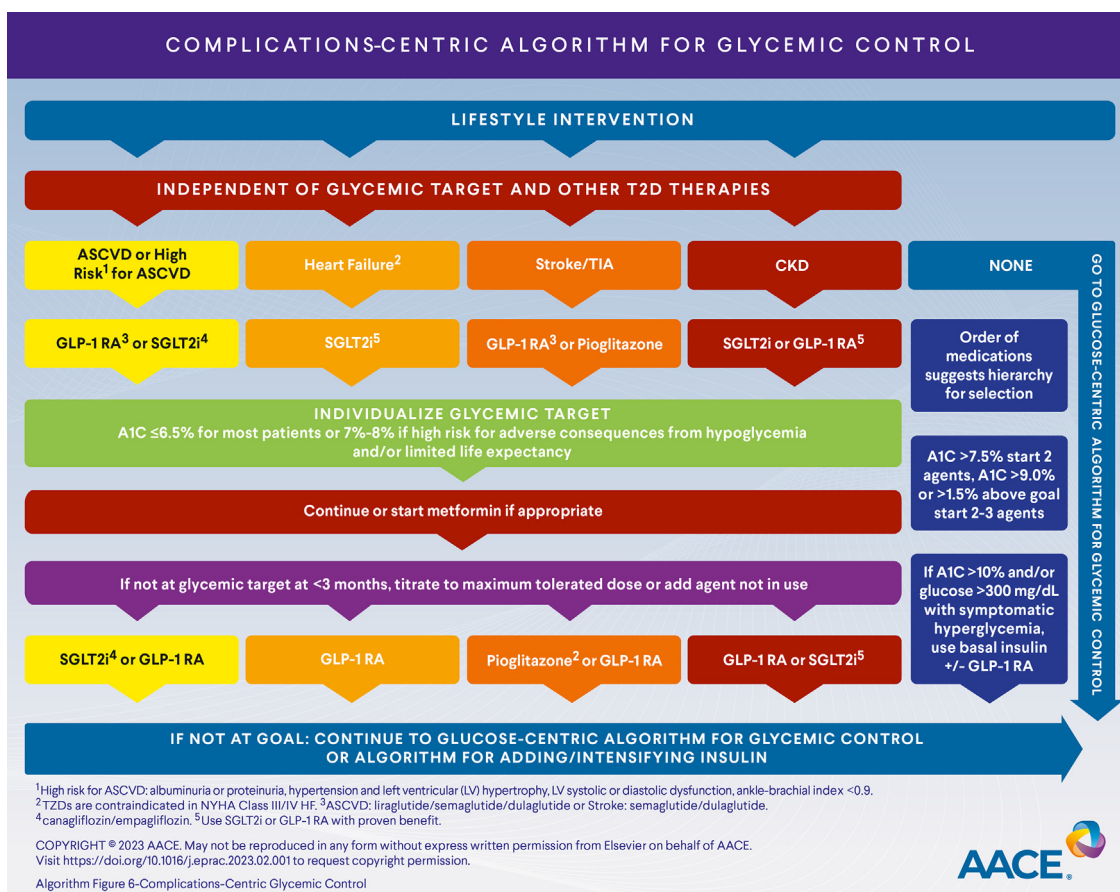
COMPLICATIONS-CENTRIC ALGORITHM FOR GLYCEMIC CONTROL

LIFESTYLE INTERVENTION

INDEPENDENT OF GLYCEMIC TARGET AND OTHER T2D THERAPIES

ASCVD or High Risk$^1$ for ASCVD

Heart Failure$^2$

Stroke/TIA

CKD

NONE

GO TO GLUCOSE-CENTRIC ALGORITHM FOR GLYCEMIC CONTROL

GLP-1 RA$^3$ or SGLT2i$^4$

SGLT2i$^5$

GLP-1 RA$^3$ or Pioglitazone

SGLT2i or GLP-1 RA$^5$

Order of medications suggests hierarchy for selection

INDIVIDUALIZE GLYCEMIC TARGET
A1C ≤6.5% for most patients or 7%-8% if high risk for adverse consequences from hypoglycemia and/or limited life expectancy

A1C >7.5% start 2 agents, A1C >9.0% or >1.5% above goal start 2-3 agents

Continue or start metformin if appropriate

If not at glycemic target at <3 months, titrate to maximum tolerated dose or add agent not in use

If A1C >10% and/or glucose >300 mg/dL with symptomatic hyperglycemia, use basal insulin +/- GLP-1 RA

SGLT2i$^4$ or GLP-1 RA

GLP-1 RA

Pioglitazone$^2$ or GLP-1 RA

GLP-1 RA or SGLT2i$^5$

IF NOT AT GOAL: CONTINUE TO GLUCOSE-CENTRIC ALGORITHM FOR GLYCEMIC CONTROL OR ALGORITHM FOR ADDING/INTENSIFYING INSULIN

$^1$High risk for ASCVD: albuminuria or proteinuria, hypertension and left ventricular (LV) hypertrophy, LV systolic or diastolic dysfunction, ankle-brachial index <0.9.
$^2$TZDs are contraindicated in NYHA Class III/IV HF. $^3$ASCVD: liraglutide/semaglutide/dulaglutide or Stroke: semaglutide/dulaglutide.
$^4$canagliflozin/empagliflozin. $^5$Use SGLT2i or GLP-1 RA with proven benefit.

COPYRIGHT © 2023 AACE. May not be reproduced in any form without express written permission from Elsevier on behalf of AACE. Visit https://doi.org/10.1016/j.eprac.2023.02.001 to request copyright permission.

Algorithm Figure 6-Complications-Centric Glycemic Control

AACE.